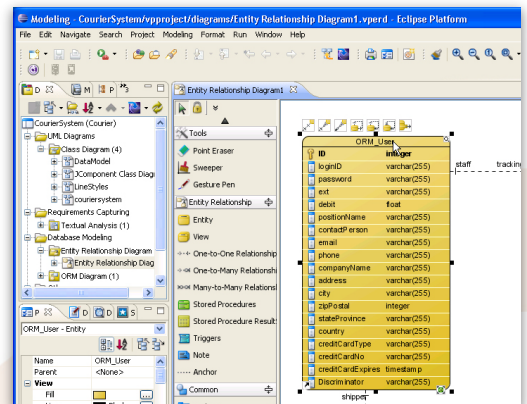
Modeling - CourierSystem/vpproject/diagrams/Entity Relationship Diagram1.vperd - Eclipse Platform

File Edit Navigate Search Project Modeling Format Run Window Help

D M P

Entity Relationship Diagram1

CourierSystem (Courier)
UML Diagrams
Class Diagram (4)
DataModel
JComponent Class Diagr
LineStyles
couriersystem
Requirements Capturing
Textual Analysis (1)
Database Modeling
Entity Relationship Diagram
Entity Relationship Diag
ORM Diagram (1)

Tools
Point Eraser
Sweeper
Gesture Pen
Entity Relationship
Entity
View
One-to-One Relationship
One-to-Many Relationship
Many-to-Many Relationship
Stored Procedures
Stored Procedure Result
Triggers
Note
Anchor
Common

P D D S

ORM_User - Entity

| Name | ORM_User |
|---|---|
| Parent | <None> |
| View | |
| Fill | |

ORM_User

| ID | integer |
|---|---|
| loginID | varchar(255) |
| password | varchar(255) |
| ext | varchar(255) |
| debit | float |
| positionName | varchar(255) |
| contactPerson | varchar(255) |
| email | varchar(255) |
| phone | varchar(255) |
| companyName | varchar(255) |
| address | varchar(255) |
| city | varchar(255) |
| zipPostal | integer |
| stateProvince | varchar(255) |
| country | varchar(255) |
| creditCardType | varchar(255) |
| creditCardNo | varchar(255) |
| creditCardExpires | timestamp |
| Discriminator | varchar(255) |

staff
tracking
shipper